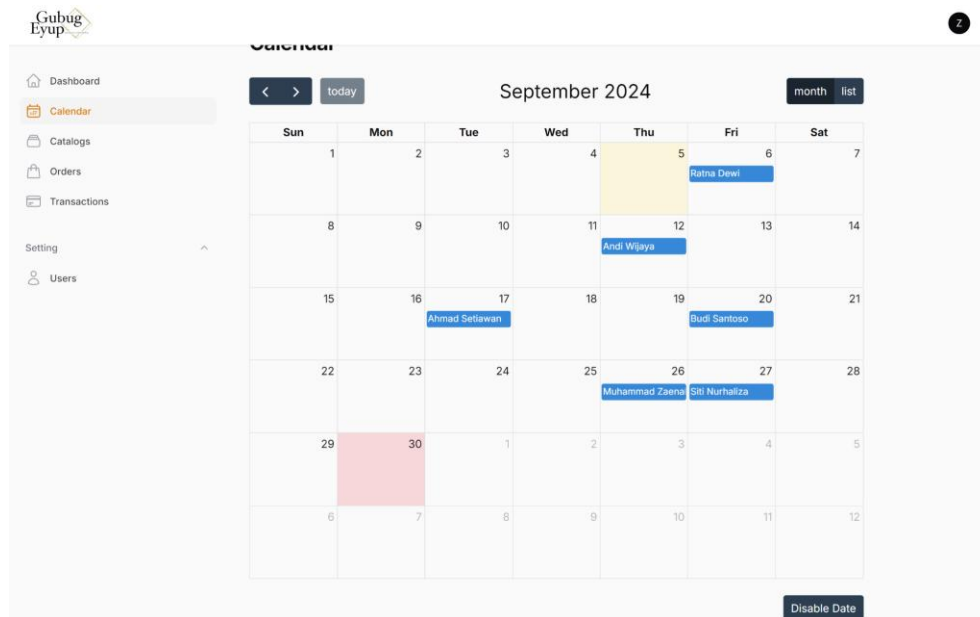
Gubug Eyup

Z

Calendar

Dashboard
Calendar
Catalogs
Orders
Transactions

Setting

Users

< > today

September 2024

month list

| Sun | Mon | Tue | Wed | Thu | Fri | Sat |
|---|---|---|---|---|---|---|
| 1 | 2 | 3 | 4 | 5 | 6 Ratna Dewi | 7 |
| 8 | 9 | 10 | 11 | 12 Andi Wijaya | 13 | 14 |
| 15 | 16 | 17 Ahmad Setiawan | 18 | 19 | 20 Budi Santoso | 21 |
| 22 | 23 | 24 | 25 | 26 Muhammad Zaena | 27 Siti Nurhaliza | 28 |
| 29 | 30 | 1 | 2 | 3 | 4 | 5 |
| 6 | 7 | 8 | 9 | 10 | 11 | 12 |

Disable Date